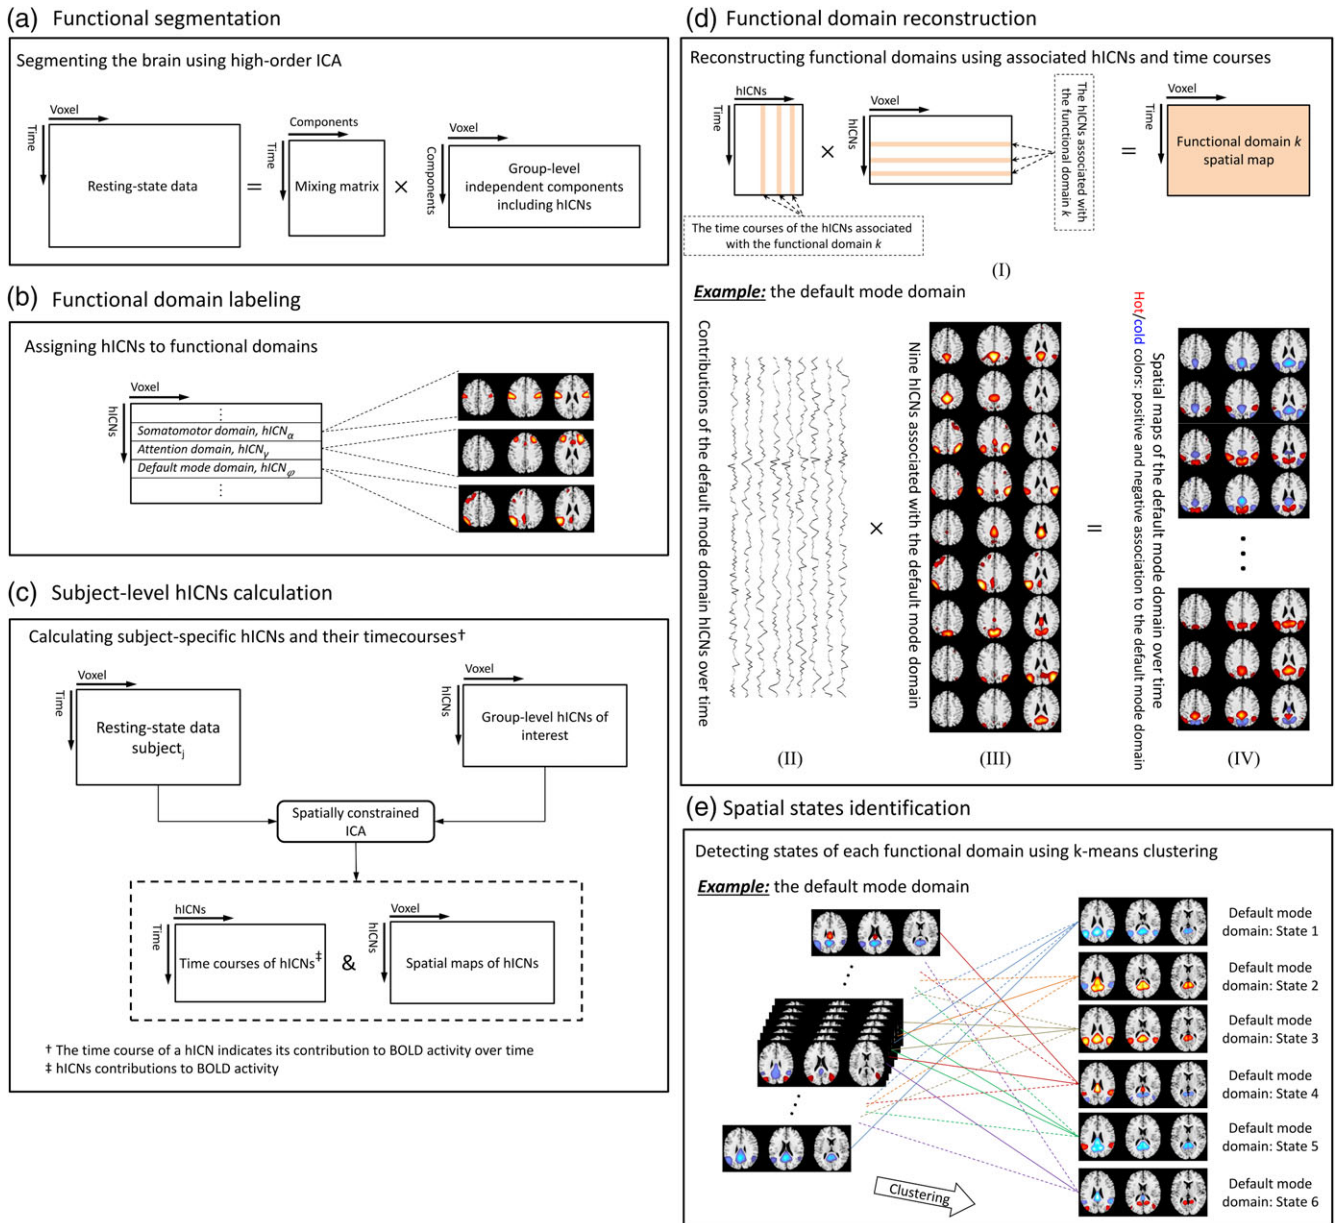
(a) Functional segmentation

Segmenting the brain using high-order ICA

Voxel
Time
Resting-state data
=
Components
Time
Mixing matrix
×
Voxel
Components
Group-level independent components including hICNs

(b) Functional domain labeling

Assigning hICNs to functional domains

Voxel
hICNs
⋮
Somatomotor domain, hICN$_\alpha$
Attention domain, hICN$_\gamma$
Default mode domain, hICN$_\varphi$
⋮

(c) Subject-level hICNs calculation

Calculating subject-specific hICNs and their timecourses†

Voxel
Time
Resting-state data subject$_j$

Voxel
hICNs
Group-level hICNs of interest

Spatially constrained ICA

hICNs
Time
Time courses of hICNs‡
&
Voxel
hICNs
Spatial maps of hICNs

† The time course of a hICN indicates its contribution to BOLD activity over time
‡ hICNs contributions to BOLD activity

(d) Functional domain reconstruction

Reconstructing functional domains using associated hICNs and time courses

hICNs
Time
×
Voxel
hICNs
The hICNs associated with the functional domain k
=
Voxel
Time
Functional domain k spatial map
The time courses of the hICNs associated with the functional domain k
(I)

Example: the default mode domain

Contributions of the default mode domain hICNs over time
×
Nine hICNs associated with the default mode domain
=
Hot/cold colors: positive and negative association to the default mode domain
Spatial maps of the default mode domain over time
⋮
(II)
(III)
(IV)

(e) Spatial states identification

Detecting states of each functional domain using k-means clustering

Example: the default mode domain

Clustering

Default mode domain: State 1
Default mode domain: State 2
Default mode domain: State 3
Default mode domain: State 4
Default mode domain: State 5
Default mode domain: State 6